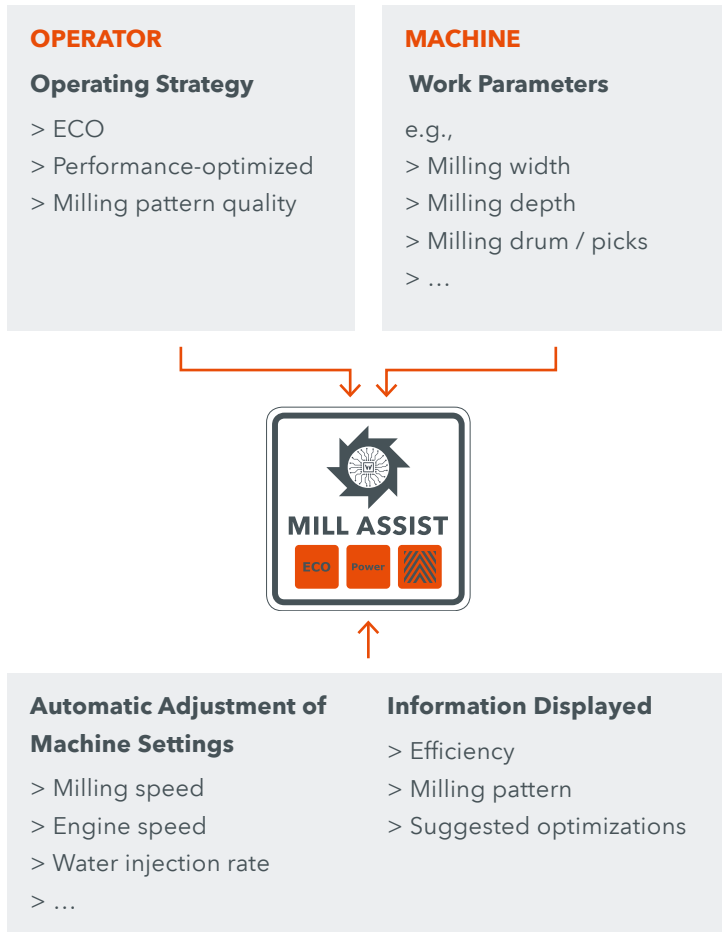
OPERATOR

Operating Strategy

> ECO
> Performance-optimized
> Milling pattern quality

MACHINE

Work Parameters

e.g.,
> Milling width
> Milling depth
> Milling drum / picks
> ...

MILL ASSIST

ECO

Power

Automatic Adjustment of Machine Settings

> Milling speed
> Engine speed
> Water injection rate
> ...

Information Displayed

> Efficiency
> Milling pattern
> Suggested optimizations